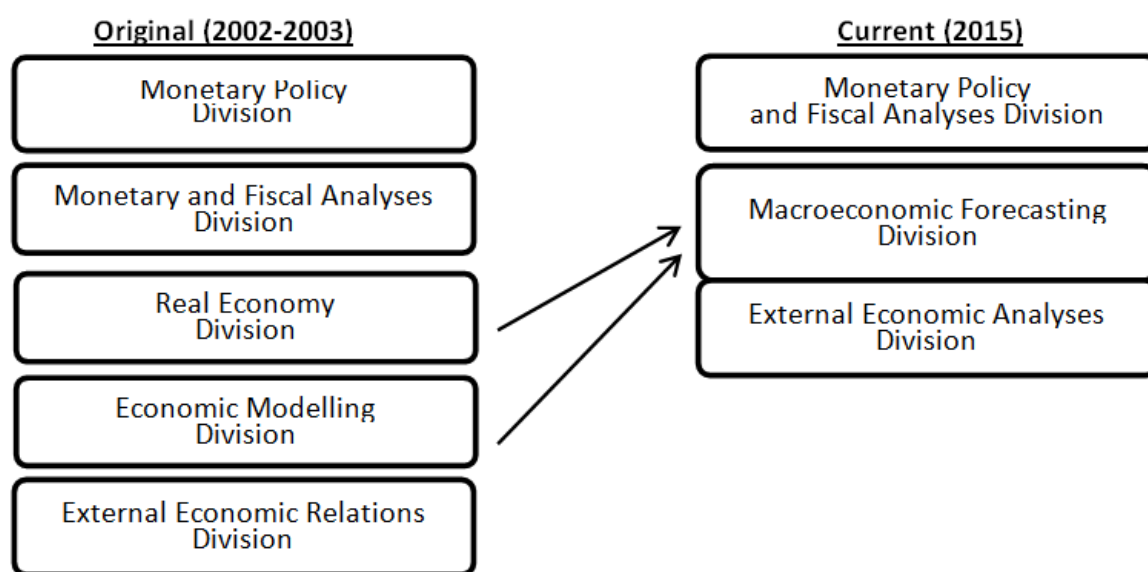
Original (2002-2003)

Monetary Policy Division

Monetary and Fiscal Analyses Division

Real Economy Division

Economic Modelling Division

External Economic Relations Division

Current (2015)

Monetary Policy and Fiscal Analyses Division

Macroeconomic Forecasting Division

External Economic Analyses Division